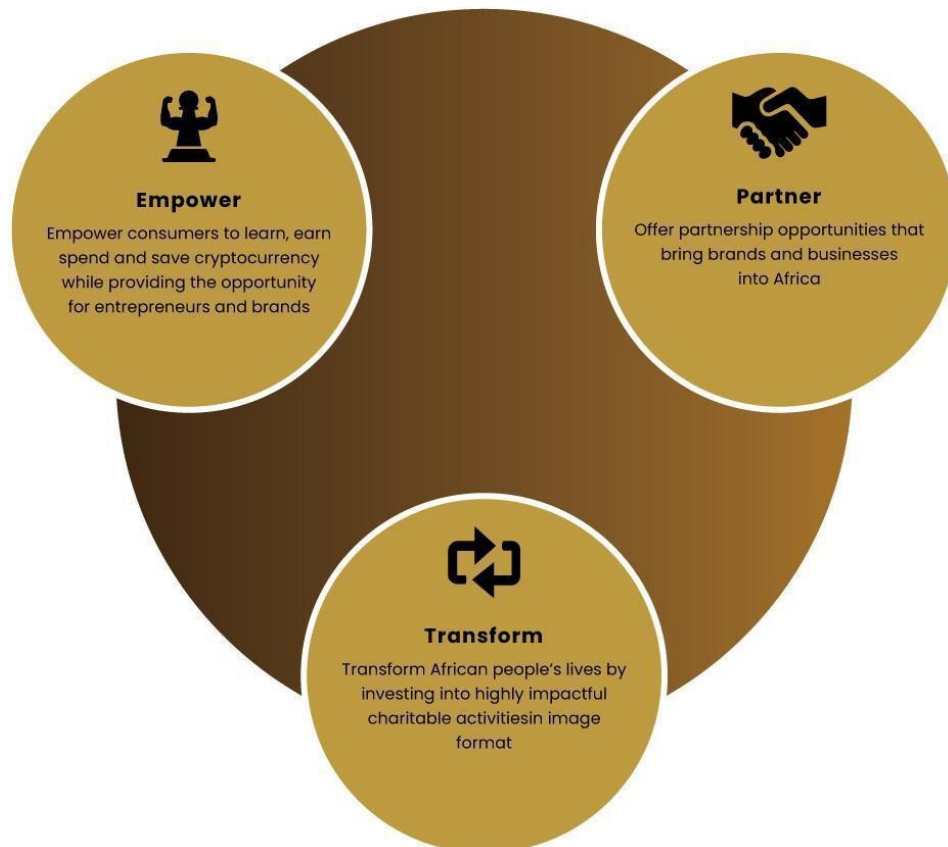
Empower

Empower consumers to learn, earn spend and save cryptocurrency while providing the opportunity for entrepreneurs and brands

Partner

Offer partnership opportunities that bring brands and businesses into Africa

Transform

Transform African people's lives by investing into highly impactful charitable activitiesin image format